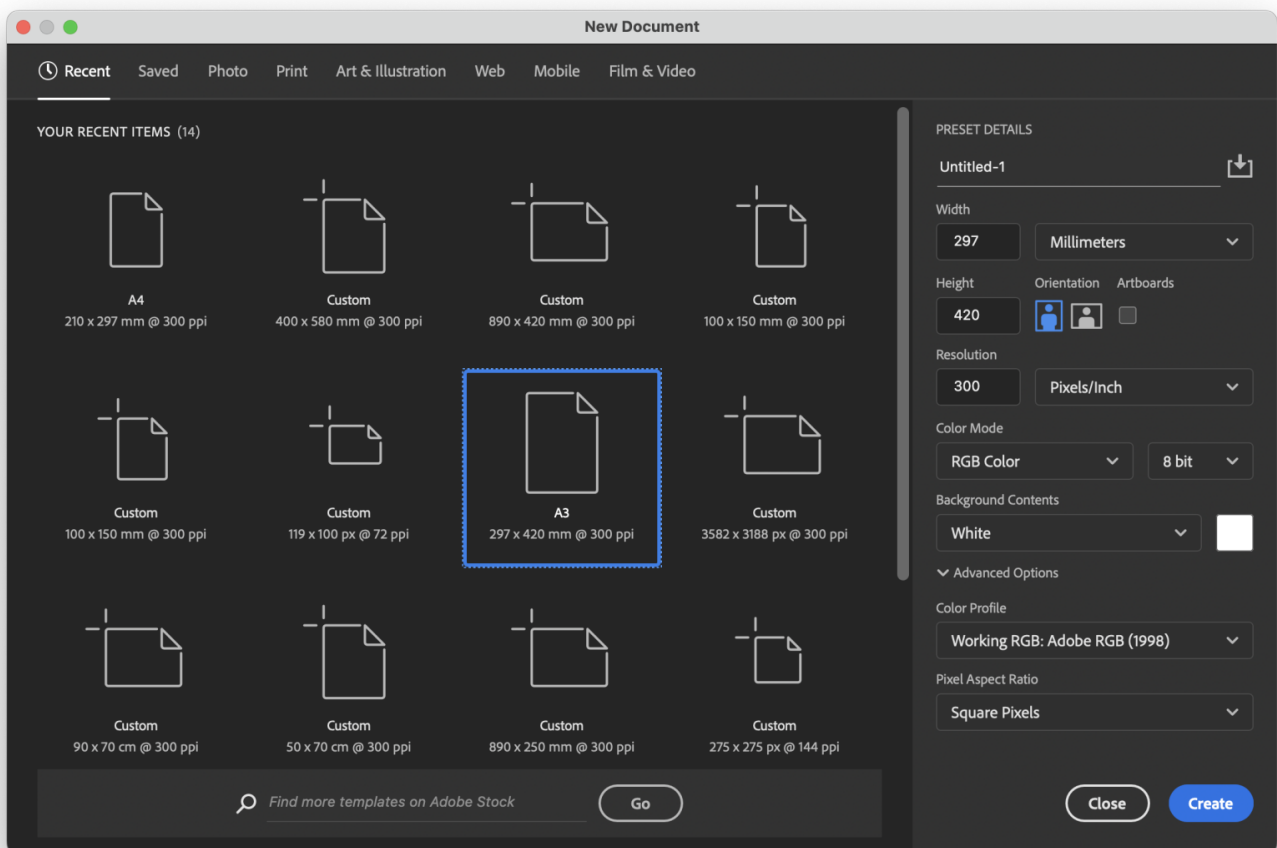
New Document

Recent Saved Photo Print Art & Illustration Web Mobile Film & Video

YOUR RECENT ITEMS (14)

A4
210 x 297 mm @ 300 ppi

Custom
400 x 580 mm @ 300 ppi

Custom
890 x 420 mm @ 300 ppi

Custom
100 x 150 mm @ 300 ppi

Custom
100 x 150 mm @ 300 ppi

Custom
119 x 100 px @ 72 ppi

A3
297 x 420 mm @ 300 ppi

Custom
3582 x 3188 px @ 300 ppi

Custom
90 x 70 cm @ 300 ppi

Custom
50 x 70 cm @ 300 ppi

Custom
890 x 250 mm @ 300 ppi

Custom
275 x 275 px @ 144 ppi

Find more templates on Adobe Stock

Go

PRESET DETAILS

Untitled-1

Width
297
Millimeters

Height
420

Orientation

Artboards

Resolution
300
Pixels/Inch

Color Mode
RGB Color
8 bit

Background Contents
White

Advanced Options

Color Profile
Working RGB: Adobe RGB (1998)

Pixel Aspect Ratio
Square Pixels

Close

Create